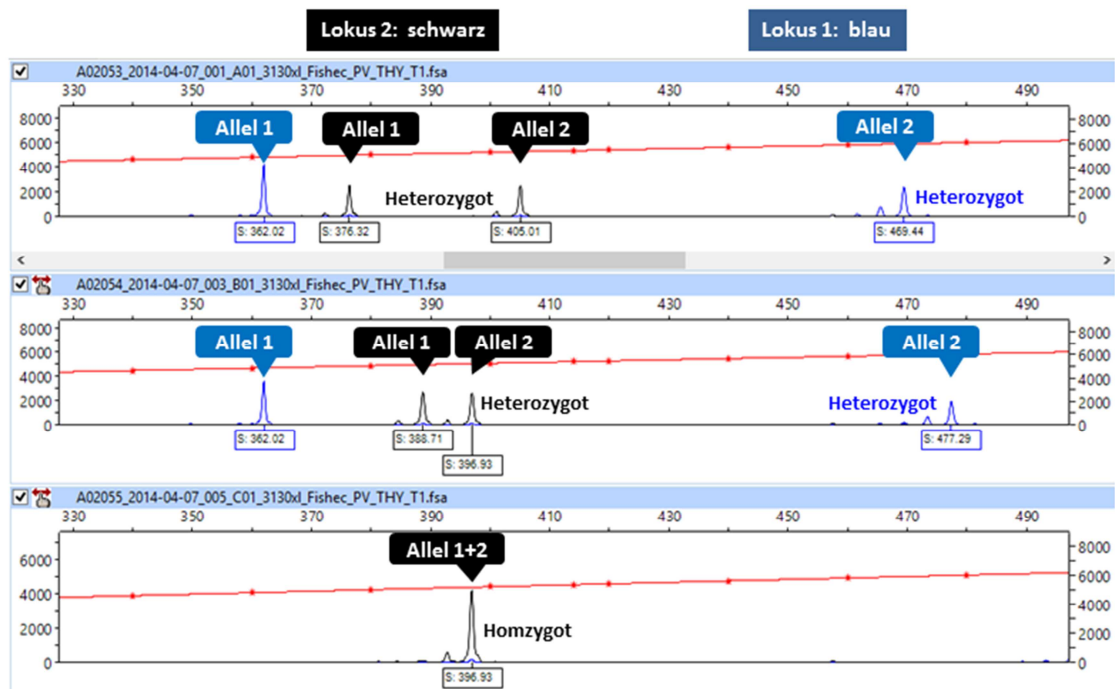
Lokus 2: schwarz

Lokus 1: blau

A02053_2014-04-07_001_A01_3130xl_Fishec_PV_THY_T1.fsa

330 350 370 390 410 430 450 470 490

8000 6000 4000 2000 0

8000 6000 4000 2000 0

Allel 1

Allel 1

Allel 2

Allel 2

Heterozygot

Heterozygot

S: 362.02

S: 376.32

S: 405.01

S: 469.44

A02054_2014-04-07_003_B01_3130xl_Fishec_PV_THY_T1.fsa

330 350 370 390 410 430 450 470 490

8000 6000 4000 2000 0

8000 6000 4000 2000 0

Allel 1

Allel 1

Allel 2

Allel 2

Heterozygot

Heterozygot

S: 362.02

S: 388.71

S: 396.93

S: 477.29

A02055_2014-04-07_005_C01_3130xl_Fishec_PV_THY_T1.fsa

330 350 370 390 410 430 450 470 490

6000 4000 2000 0

8000 6000 4000 2000 0

Allel 1+2

Homzygot

S: 396.93